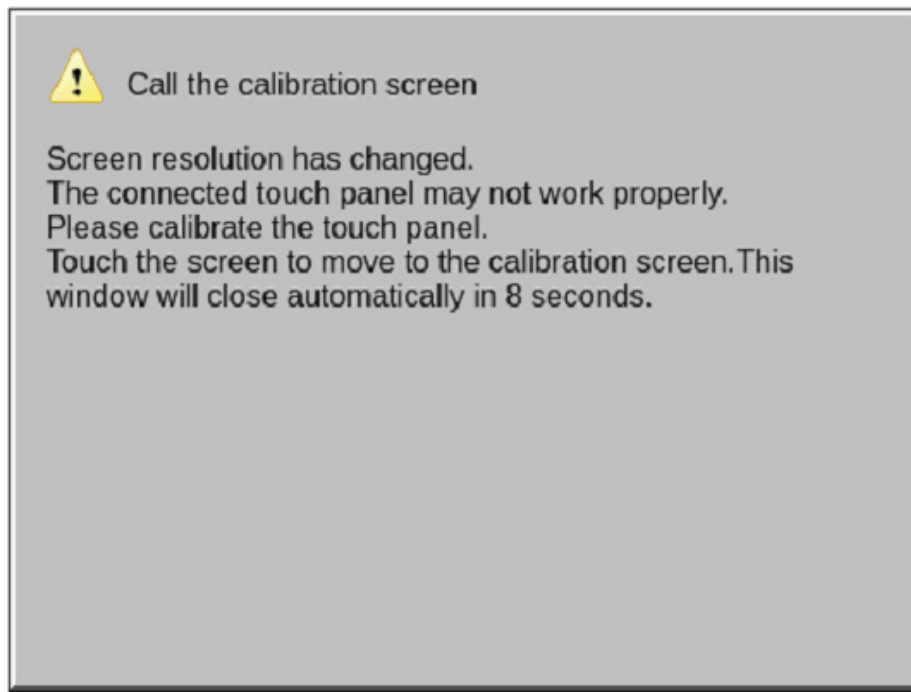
Call the calibration screen

Screen resolution has changed.
The connected touch panel may not work properly.
Please calibrate the touch panel.
Touch the screen to move to the calibration screen.This window will close automatically in 8 seconds.